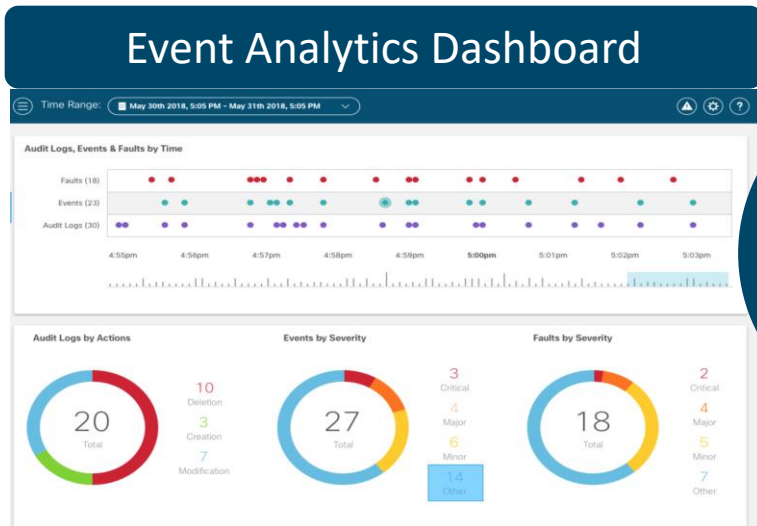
Event Analytics Dashboard

Time Range: May 30th 2018, 5:05 PM - May 31th 2018, 5:05 PM

Audit Logs, Events & Faults by Time

Faults (18)

Events (23)

Audit Logs (30)

4:55pm 4:56pm 4:57pm 4:58pm 4:59pm 5:00pm 5:01pm 5:02pm 5:03pm

Audit Logs by Actions

20
Total

10
Deletion

3
Creation

7
Modification

Events by Severity

27
Total

3
Critical

4
Major

6
Minor

14
Other

Faults by Severity

18
Total

2
Critical

4
Major

5
Minor

7
Other